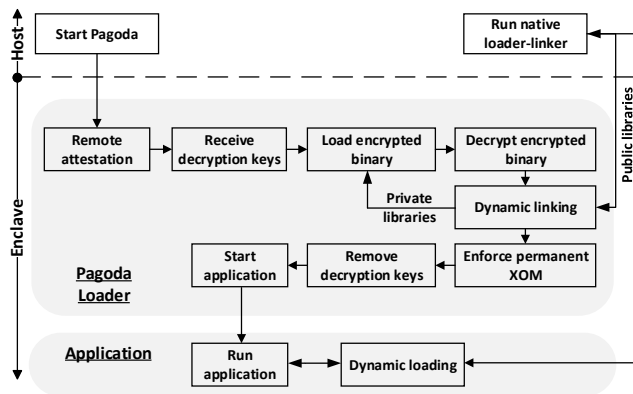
Host

Start Pagoda

Run native loader-linker

Public libraries

Enclave

Remote attestation

Receive decryption keys

Load encrypted binary

Decrypt encrypted binary

Private libraries

Dynamic linking

Start application

Remove decryption keys

Enforce permanent XOM

Pagoda Loader

Application

Run application

Dynamic loading